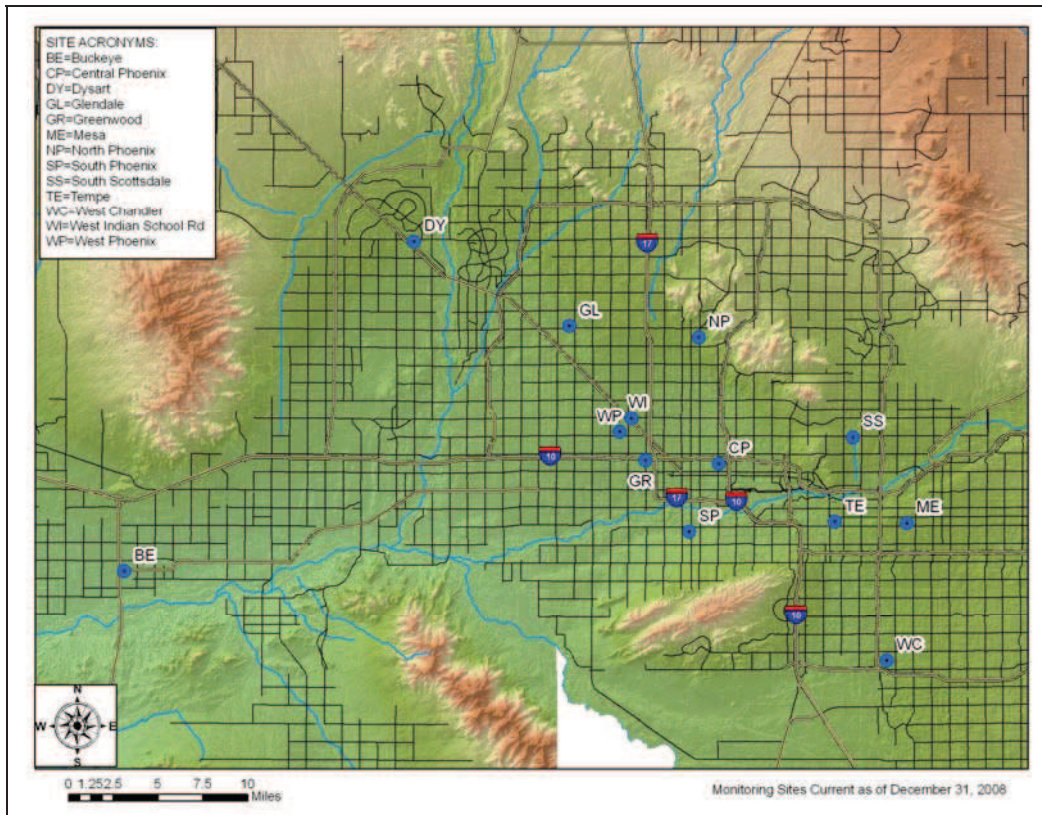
SITE ACRONYMS:
BE=Buckeye
CP=Central Phoenix
DY=Dysart
GL=Glendale
GR=Greenwood
ME=Mesa
NP=North Phoenix
SP=South Phoenix
SS=South Scottsdale
TE=Tempe
WC=West Chandler
WI=West Indian School Rd
WP=West Phoenix

DY
17
GL
NP
WI
WP
SS
10
CP
GR
17
10
TE
ME
SP
BE
10
WC

N
W E
S

0 1.252.5 5 7.5 10
Miles

Monitoring Sites Current as of December 31, 2008